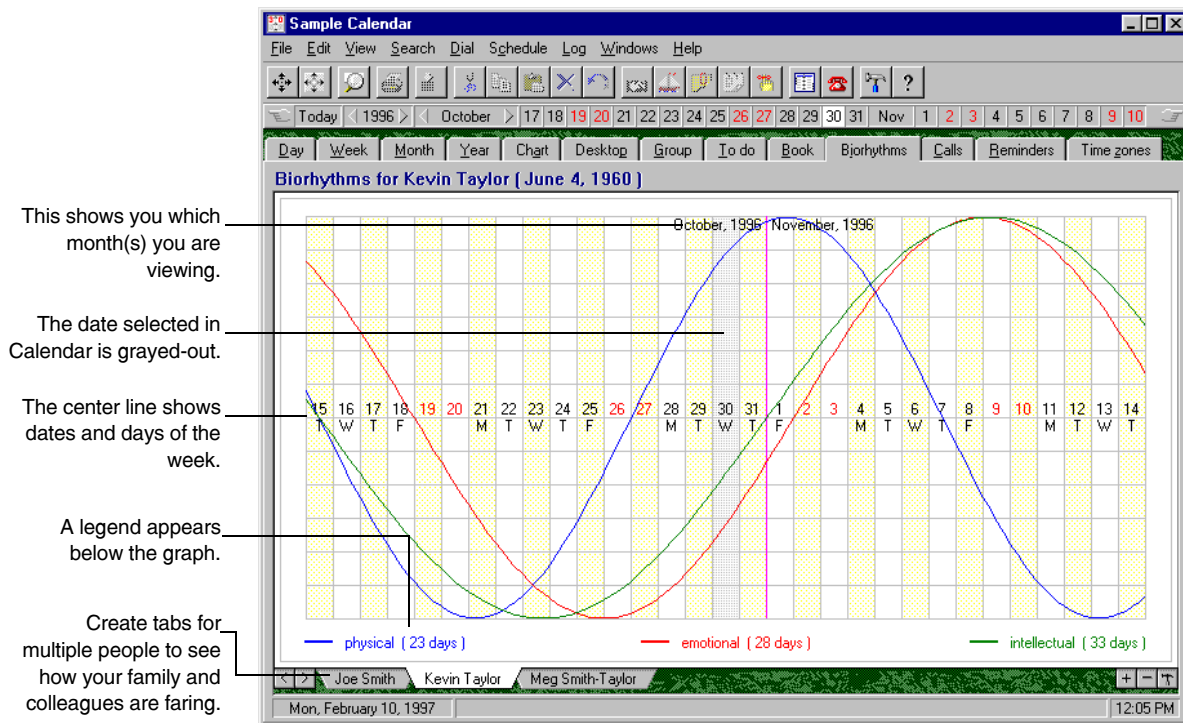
Sample Calendar

File Edit View Search Dial Schedule Log Windows Help

Today 1996 October 17 18 19 20 21 22 23 24 25 26 27 28 29 30 31 Nov 1 2 3 4 5 6 7 8 9 10

Day Week Month Year Chart Desktop Group To do Book Biorhythms Calls Reminders Time zones

Biorhythms for Kevin Taylor ( June 4, 1960 )

This shows you which month(s) you are viewing.

The date selected in Calendar is grayed-out.

The center line shows dates and days of the week.

A legend appears below the graph.

Create tabs for multiple people to see how your family and colleagues are faring.

October, 1996 November, 1996

| 15 | 16 | 17 | 18 | 19 | 20 | 21 | 22 | 23 | 24 | 25 | 26 | 27 | 28 | 29 | 30 | 31 | 1 | 2 | 3 | 4 | 5 | 6 | 7 | 8 | 9 | 10 | 11 | 12 | 13 | 14 |
|---|---|---|---|---|---|---|---|---|---|---|---|---|---|---|---|---|---|---|---|---|---|---|---|---|---|---|---|---|---|---|
| T | W | T | F | | | M | T | W | T | F | | | M | T | W | T | F | | | M | T | W | T | F | | | M | T | W | T |

physical ( 23 days ) emotional ( 28 days ) intellectual ( 33 days )

Joe Smith Kevin Taylor Meg Smith-Taylor

Mon, February 10, 1997 12:05 PM